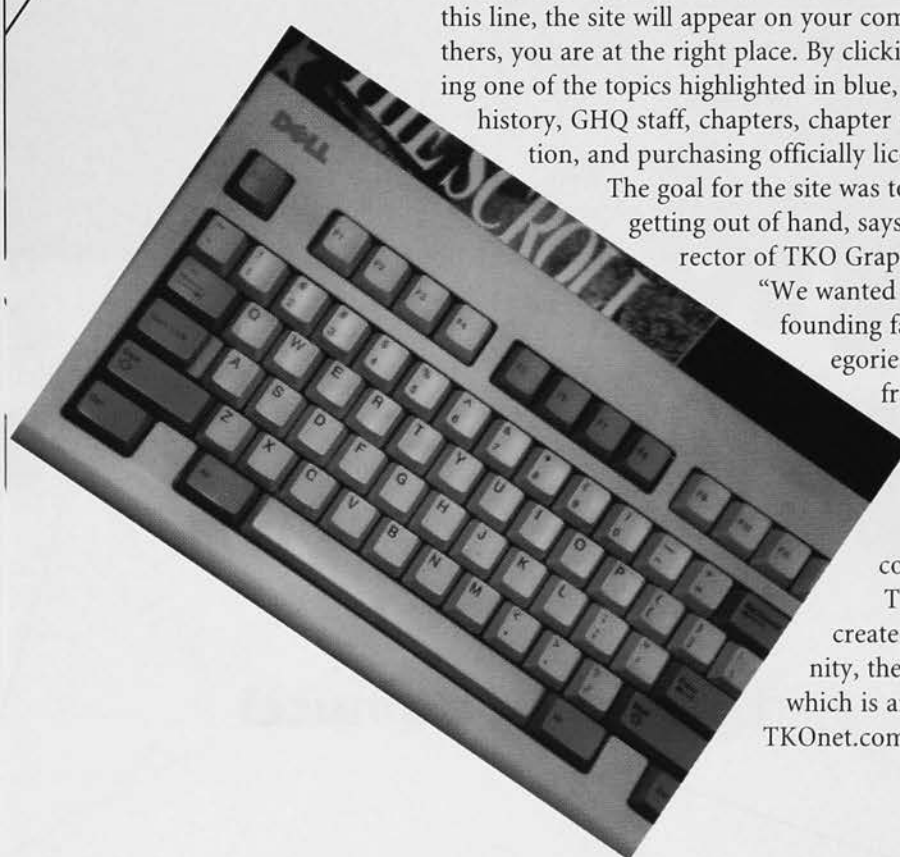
this line, the site will appear on your com
thers, you are at the right place. By clicki
ing one of the topics highlighted in blue,
history, GHQ staff, chapters, chapter
tion, and purchasing officially lic
The goal for the site was t
getting out of hand, says
rector of TKO Grap
"We wanted
founding f
egorie
fr

co
T
create
nity, the
which is a
TKOnet.com

DELL

THE SCROLL